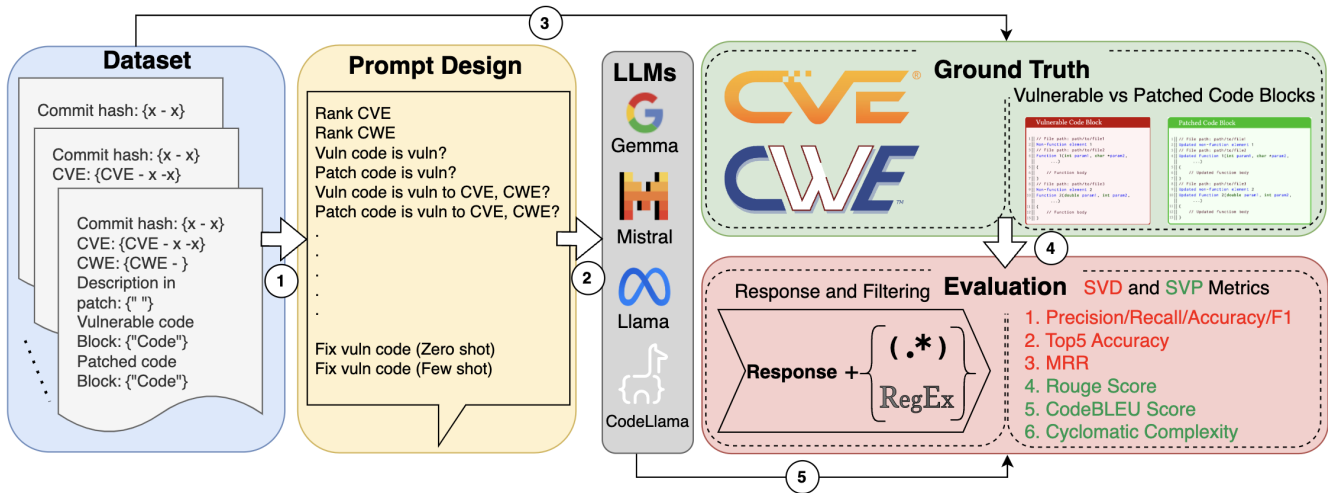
Dataset

Commit hash: {x - x}

Commit hash: {x - x}
CVE: {CVE - x -x}

Commit hash: {x - x}
CVE: {CVE - x -x}
CWE: {CWE - }
Description in patch: {" "}
Vulnerable code Block: {"Code"}
Patched code Block: {"Code"}

1

Prompt Design

Rank CVE
Rank CWE
Vuln code is vuln?
Patch code is vuln?
Vuln code is vuln to CVE, CWE?
Patch code is vuln to CVE, CWE?
.
.
.
.
.

Fix vuln code (Zero shot)
Fix vuln code (Few shot)

2

LLMs
Gemma
Mistral
Llama
CodeLlama

3

Ground Truth
CVE
CWE
Vulnerable vs Patched Code Blocks
Vulnerable Code Block
Patched Code Block

4

Evaluation
Response and Filtering
Response + (.*) RegEx
SVD and SVP Metrics
1. Precision/Recall/Accuracy/F1
2. Top5 Accuracy
3. MRR
4. Rouge Score
5. CodeBLEU Score
6. Cyclomatic Complexity

5